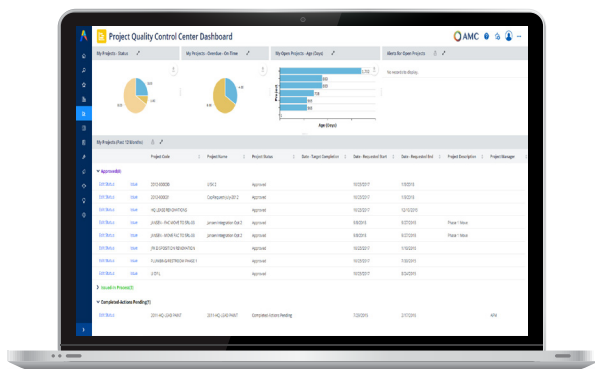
Project Quality Control Center Dashboard

AMC

My Projects - Status

My Projects - Overdue - On-Time

My Open Projects - Age (Days)

Alerts for Open Projects

No records to display.

Project

Age (Days)

My Projects (Past 12 Months)

Project Code

Project Name

Project Status

Date - Target Completion

Date - Requested Start

Date - Requested End

Project Description

Project Manager

Approved(8)

Edit Status

View

Approved

Issued in Process(1)

Completed-Actions Pending(1)

Completed-Actions Pending

APM